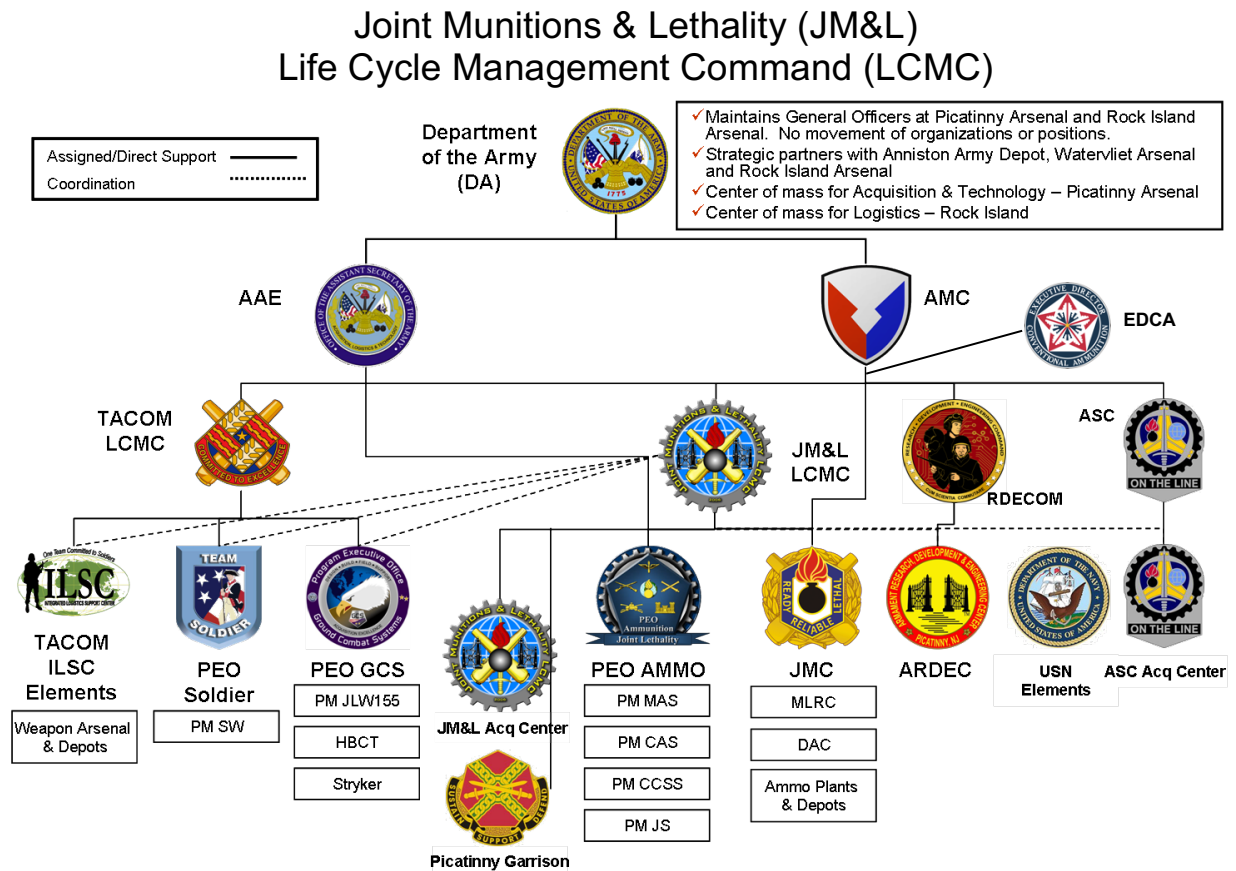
Joint Munitions & Lethality (JM&L)
Life Cycle Management Command (LCMC)

Assigned/Direct Support
Coordination

Department of the Army (DA)

DEPARTMENT OF THE ARMY
UNITED STATES OF AMERICA

✓Maintains General Officers at Picatinny Arsenal and Rock Island Arsenal. No movement of organizations or positions.
✓Strategic partners with Anniston Army Depot, Watervliet Arsenal and Rock Island Arsenal
✓Center of mass for Acquisition & Technology – Picatinny Arsenal
✓Center of mass for Logistics – Rock Island

AAE

OFFICE OF THE ASSISTANT SECRETARY OF THE ARMY
1775

AMC

EXECUTIVE DIRECTOR CONVENTIONAL AMMUNITION

EDCA

TACOM LCMC

COMMITTED TO EXCELLENCE

JOINT MUNITIONS & LETHALITY LCMC

JM&L LCMC

RESEARCH • DEVELOPMENT • ENGINEERING COMMAND

RDECOM

ASC

ON THE LINE

One Team Committed to Soldiers
ILSC
INTEGRATED LOGISTICS SUPPORT CENTER

TACOM ILSC Elements

Weapon Arsenal & Depots

TEAM SOLDIER

PEO Soldier

PM SW

Program Executive Office
Ground Combat Systems

PEO GCS

PM JLW155

HBCT

Stryker

JOINT MUNITIONS & LETHALITY LCMC

JM&L Acq Center

SUSTAIN SUPPORT DEFEND

Picatinny Garrison

PEO Ammunition
Joint Lethality

PEO AMMO

PM MAS

PM CAS

PM CCSS

PM JS

READY RELIABLE LETHAL

JMC

MLRC

DAC

Ammo Plants & Depots

ARMAMENT RESEARCH, DEVELOPMENT & ENGINEERING CENTER
PICATINNY, NJ

ARDEC

DEPARTMENT OF THE NAVY
UNITED STATES OF AMERICA

USN Elements

ON THE LINE

ASC Acq Center